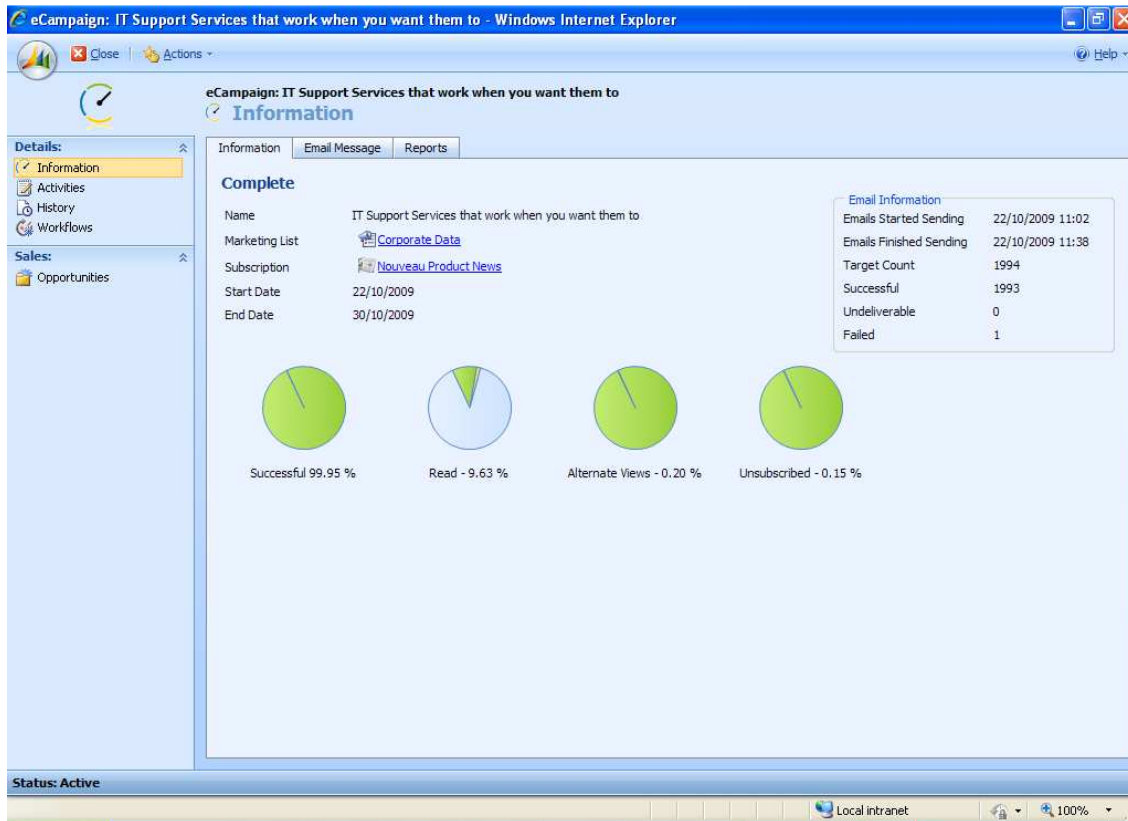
eCampaign: IT Support Services that work when you want them to - Windows Internet Explorer

Close | Actions ▾

Help ▾

eCampaign: IT Support Services that work when you want them to
Information

Details:
Information
Activities
History
Workflows

Sales:
Opportunities

Information | Email Message | Reports

Complete

Name IT Support Services that work when you want them to
Marketing List Corporate Data
Subscription Nouveau Product News
Start Date 22/10/2009
End Date 30/10/2009

Email Information

| | |
|---|---|
| Emails Started Sending | 22/10/2009 11:02 |
| Emails Finished Sending | 22/10/2009 11:38 |
| Target Count | 1994 |
| Successful | 1993 |
| Undeliverable | 0 |
| Failed | 1 |

Successful 99.95 %

Read - 9.63 %

Alternate Views - 0.20 %

Unsubscribed - 0.15 %

Status: Active

Local intranet

100%